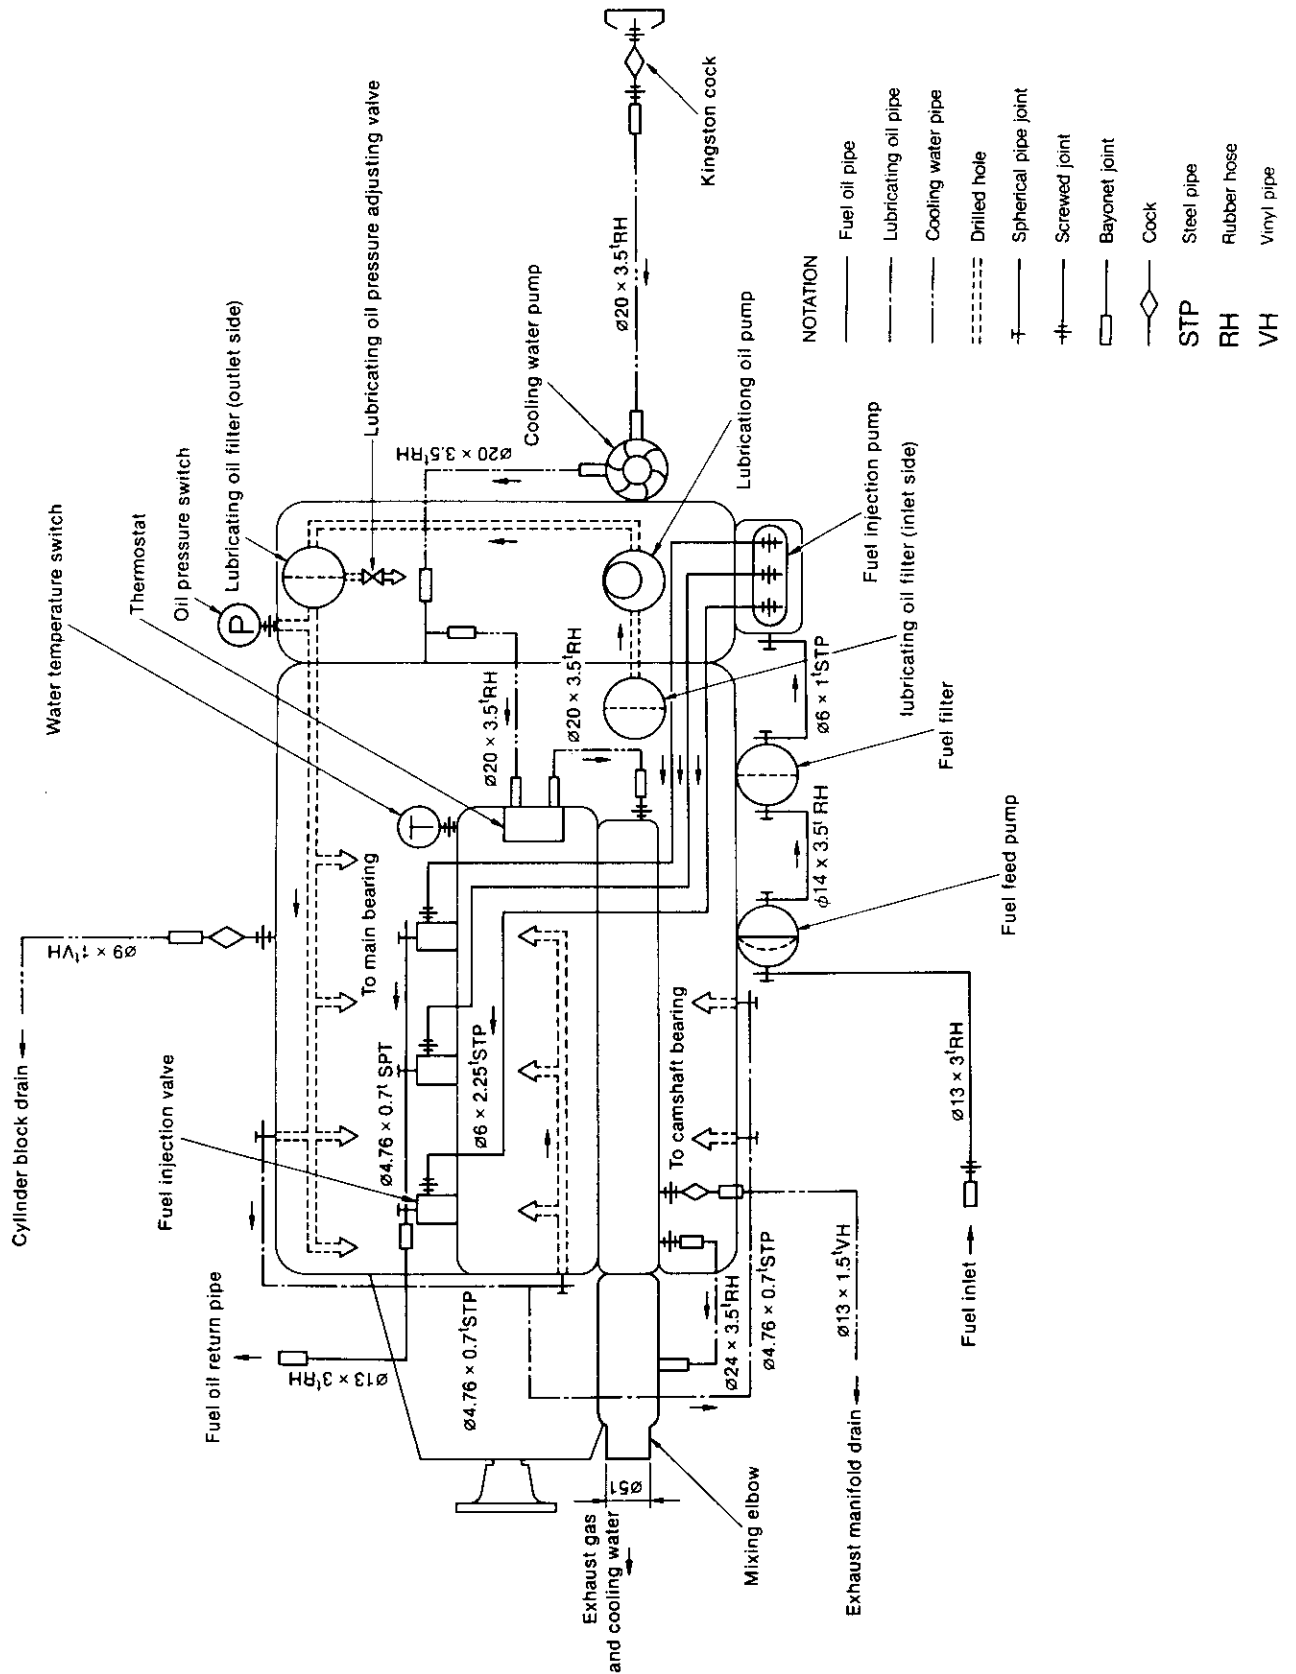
Kingston cock

Ø20 × 3.5$^t$RH

Cooling water pump

Lubricating oil pressure adjusting valve

Lubricating oil filter (outlet side)

Oil pressure switch

Thermostat

Water temperature switch

Ø20 × 3.5$^t$RH

Lubricationg oil pump

Fuel injection pump

lubricating oil filter (inlet side)

Fuel filter

Fuel feed pump

NOTATION

Fuel oil pipe

Lubricating oil pipe

Cooling water pipe

Drilled hole

Spherical pipe joint

Screwed joint

Bayonet joint

Cock

STP Steel pipe

RH Rubber hose

VH Vinyl pipe

Ø20 × 3.5$^t$RH

Ø20 × 3.5$^t$RH

Ø6 × 1$^t$STP

Ø14 × 3.5$^t$ RH

Cylinder block drain

Ø9 × 1$^t$VH

To main bearing

Fuel injection valve

Ø4.76 × 0.7$^t$ SPT

Ø6 × 2.25$^t$STP

To camshaft bearing

Ø13 × 3$^t$RH

Fuel inlet

Fuel oil return pipe

Ø13 × 3$^t$RH

Ø4.76 × 0.7$^t$STP

Ø24 × 3.5$^t$RH

Ø4.76 × 0.7$^t$STP

Ø13 × 1.5$^t$VH

Exhaust manifold drain

Ø51

Exhaust gas and cooling water

Mixing elbow